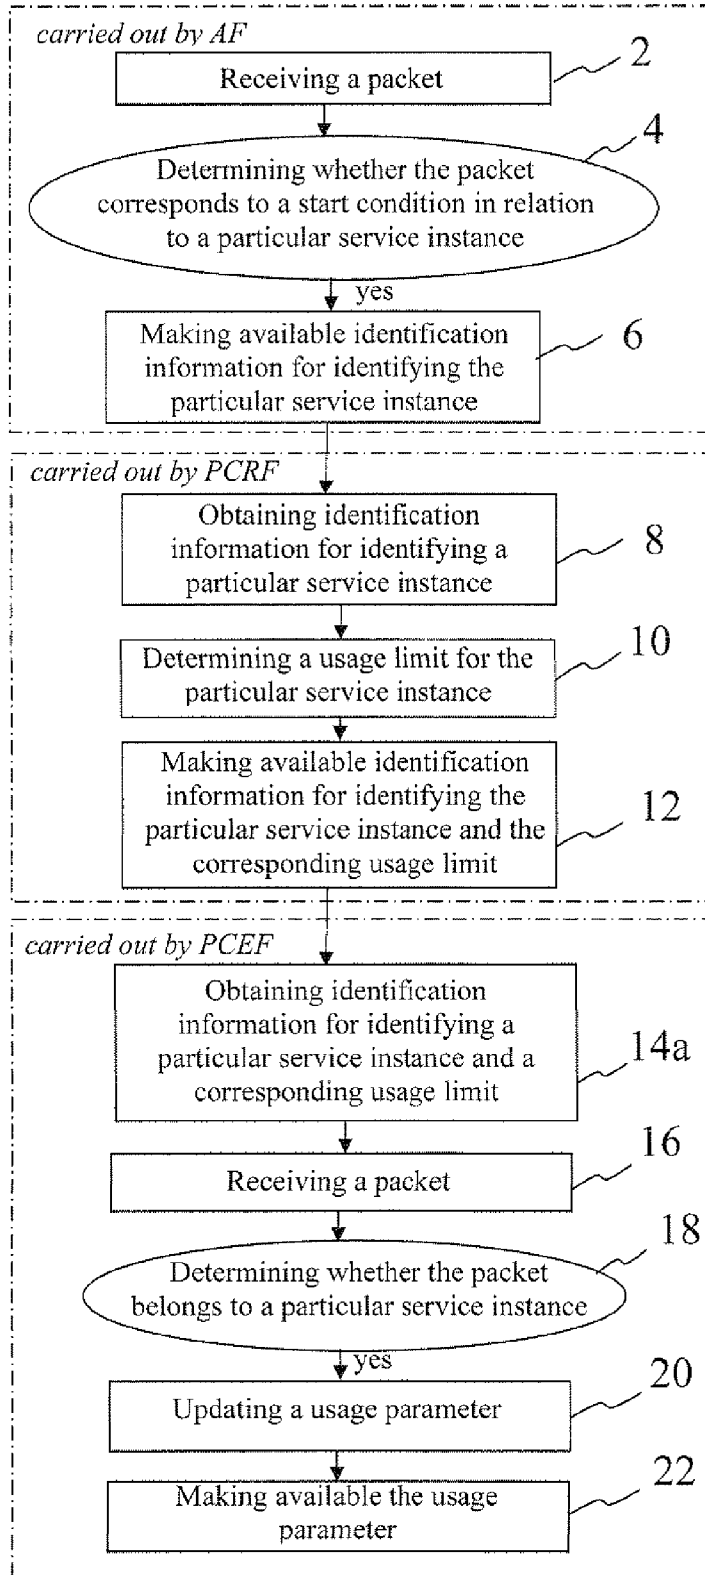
carried out by AF

Receiving a packet

2

Determining whether the packet corresponds to a start condition in relation to a particular service instance

4

yes

Making available identification information for identifying the particular service instance

6

carried out by PCRF

Obtaining identification information for identifying a particular service instance

8

Determining a usage limit for the particular service instance

10

Making available identification information for identifying the particular service instance and the corresponding usage limit

12

carried out by PCEF

Obtaining identification information for identifying a particular service instance and a corresponding usage limit

14a

Receiving a packet

16

Determining whether the packet belongs to a particular service instance

18

yes

Updating a usage parameter

20

Making available the usage parameter

22